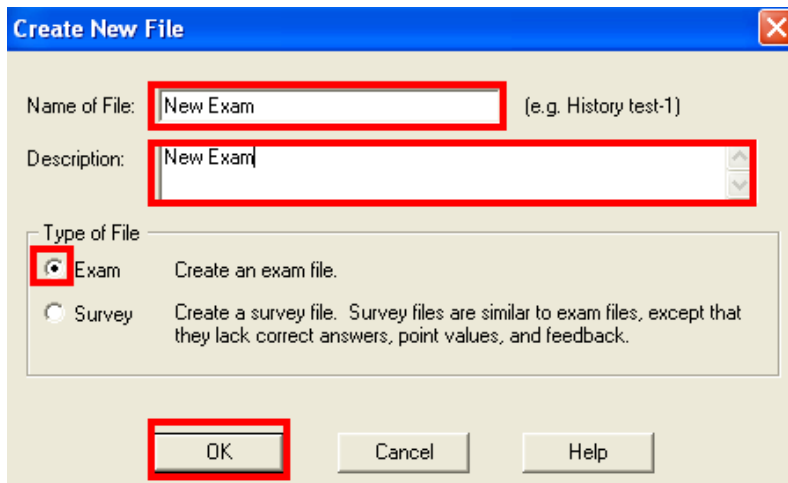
Create New File

Name of File: New Exam (e.g. History test-1)

Description: New Exam

Type of File

Exam Create an exam file.

Survey Create a survey file. Survey files are similar to exam files, except that they lack correct answers, point values, and feedback.

OK Cancel Help